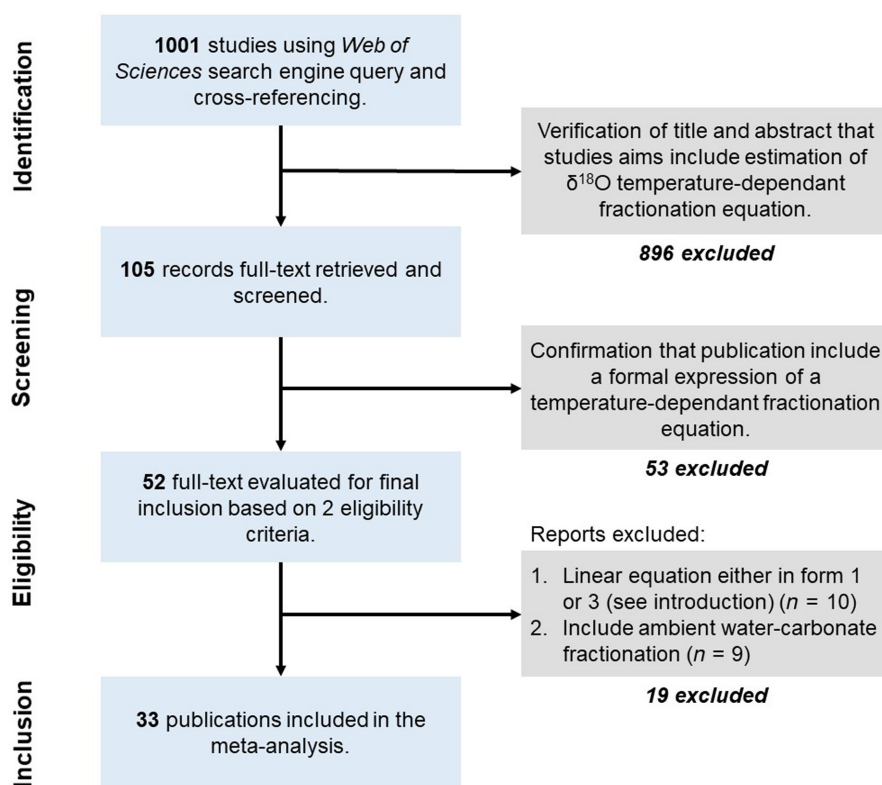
Identification

**1001** studies using *Web of Sciences* search engine query and cross-referencing.

Verification of title and abstract that studies aims include estimation of $\delta^{18}O$ temperature-dependant fractionation equation.

***896 excluded***

Screening

**105** records full-text retrieved and screened.

Confirmation that publication include a formal expression of a temperature-dependant fractionation equation.

***53 excluded***

Eligibility

**52** full-text evaluated for final inclusion based on 2 eligibility criteria.

Reports excluded:

1. Linear equation either in form 1 or 3 (see introduction) ($n$ = 10)
2. Include ambient water-carbonate fractionation ($n$ = 9)

***19 excluded***

Inclusion

**33** publications included in the meta-analysis.